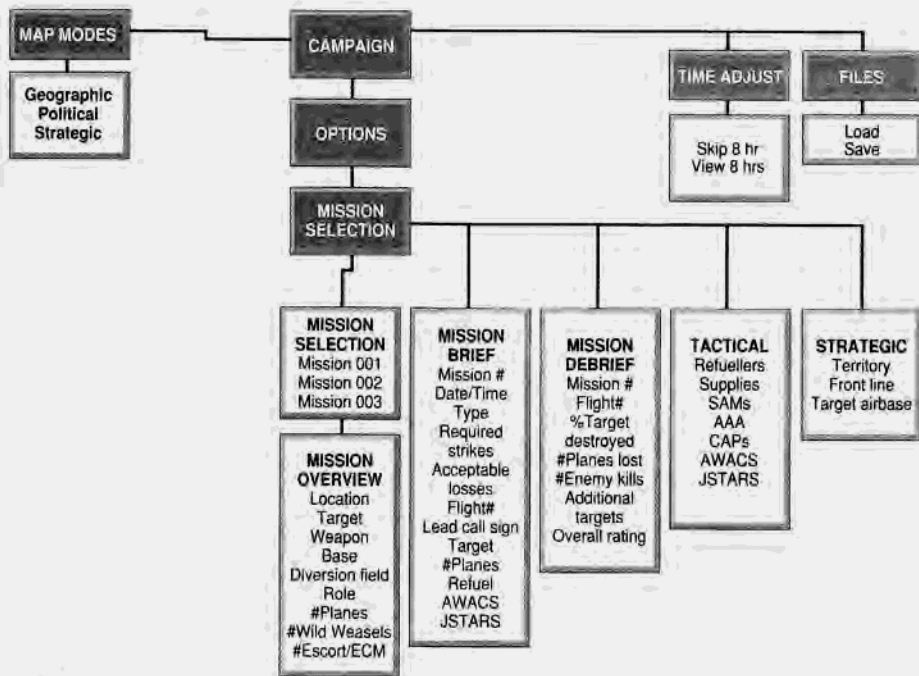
MAP MODES

Geographic
Political
Strategic

CAMPAIGN

TIME ADJUST

Skip 8 hr
View 8 hrs

FILES

Load
Save

OPTIONS

MISSION SELECTION

MISSION SELECTION
Mission 001
Mission 002
Mission 003

MISSION OVERVIEW
Location
Target
Weapon
Base
Diversion field
Role
#Planes
#Wild Weasels
#Escort/ECM

MISSION BRIEF
Mission #
Date/Time
Type
Required strikes
Acceptable losses
Flight#
Lead call sign
Target
#Planes
Refuel
AWACS
JSTARS

MISSION DEBRIEF
Mission #
Flight#
%Target destroyed
#Planes lost
#Enemy kills
Additional targets
Overall rating

TACTICAL
Refuellers
Supplies
SAMs
AAA
CAPs
AWACS
JSTARS

STRATEGIC
Territory
Front line
Target airbase